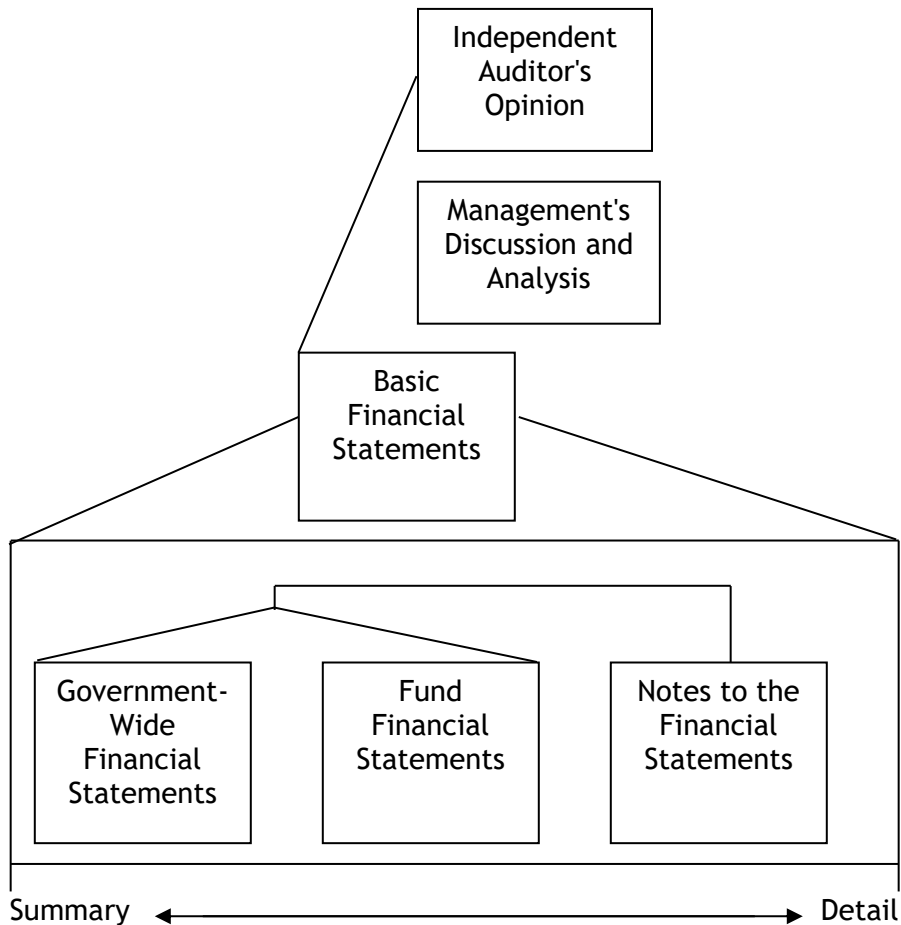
Independent Auditor's Opinion

Management's Discussion and Analysis

Basic Financial Statements

Government-Wide Financial Statements

Fund Financial Statements

Notes to the Financial Statements

Summary

Detail